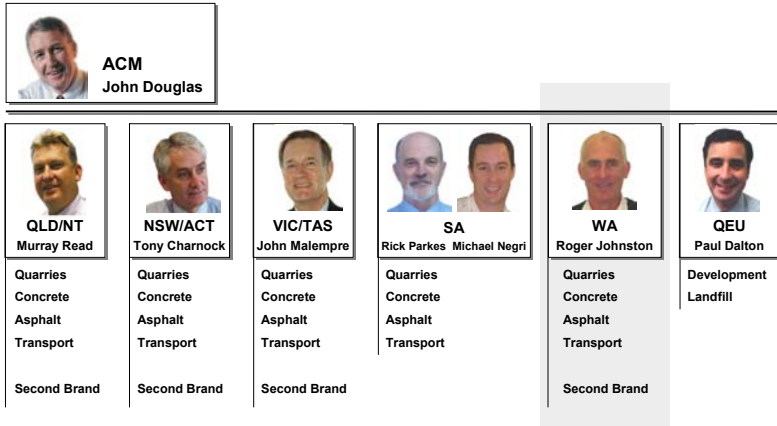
ACM
John Douglas

QLD/NT
Murray Read

Quarries
Concrete
Asphalt
Transport

Second Brand

NSW/ACT
Tony Charnock

Quarries
Concrete
Asphalt
Transport

Second Brand

VIC/TAS
John Malempre

Quarries
Concrete
Asphalt
Transport

Second Brand

SA
Rick Parkes Michael Negri

Quarries
Concrete
Asphalt
Transport

WA
Roger Johnston

Quarries
Concrete
Asphalt
Transport

Second Brand

QEU
Paul Dalton

Development
Landfill